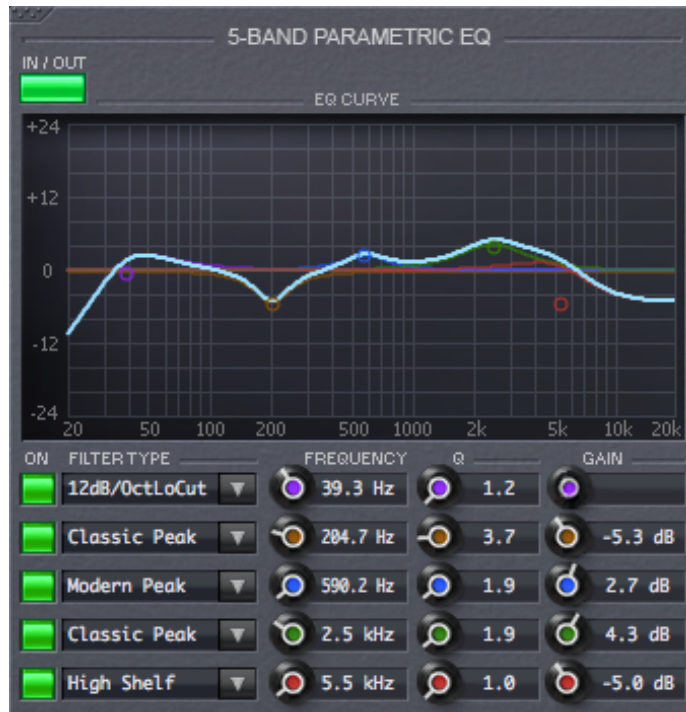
5-BAND PARAMETRIC EQ

IN / OUT

EQ CURVE

+24
+12
0
-12
-24

20 50 100 200 500 1000 2k 5k 10k 20k

| ON | FILTER TYPE | FREQUENCY | Q | GAIN |
|---|---|---|---|---|
| | 12dB/OctLoCut | 39.3 Hz | 1.2 | |
| | Classic Peak | 204.7 Hz | 3.7 | -5.3 dB |
| | Modern Peak | 590.2 Hz | 1.9 | 2.7 dB |
| | Classic Peak | 2.5 kHz | 1.9 | 4.3 dB |
| | High Shelf | 5.5 kHz | 1.0 | -5.0 dB |